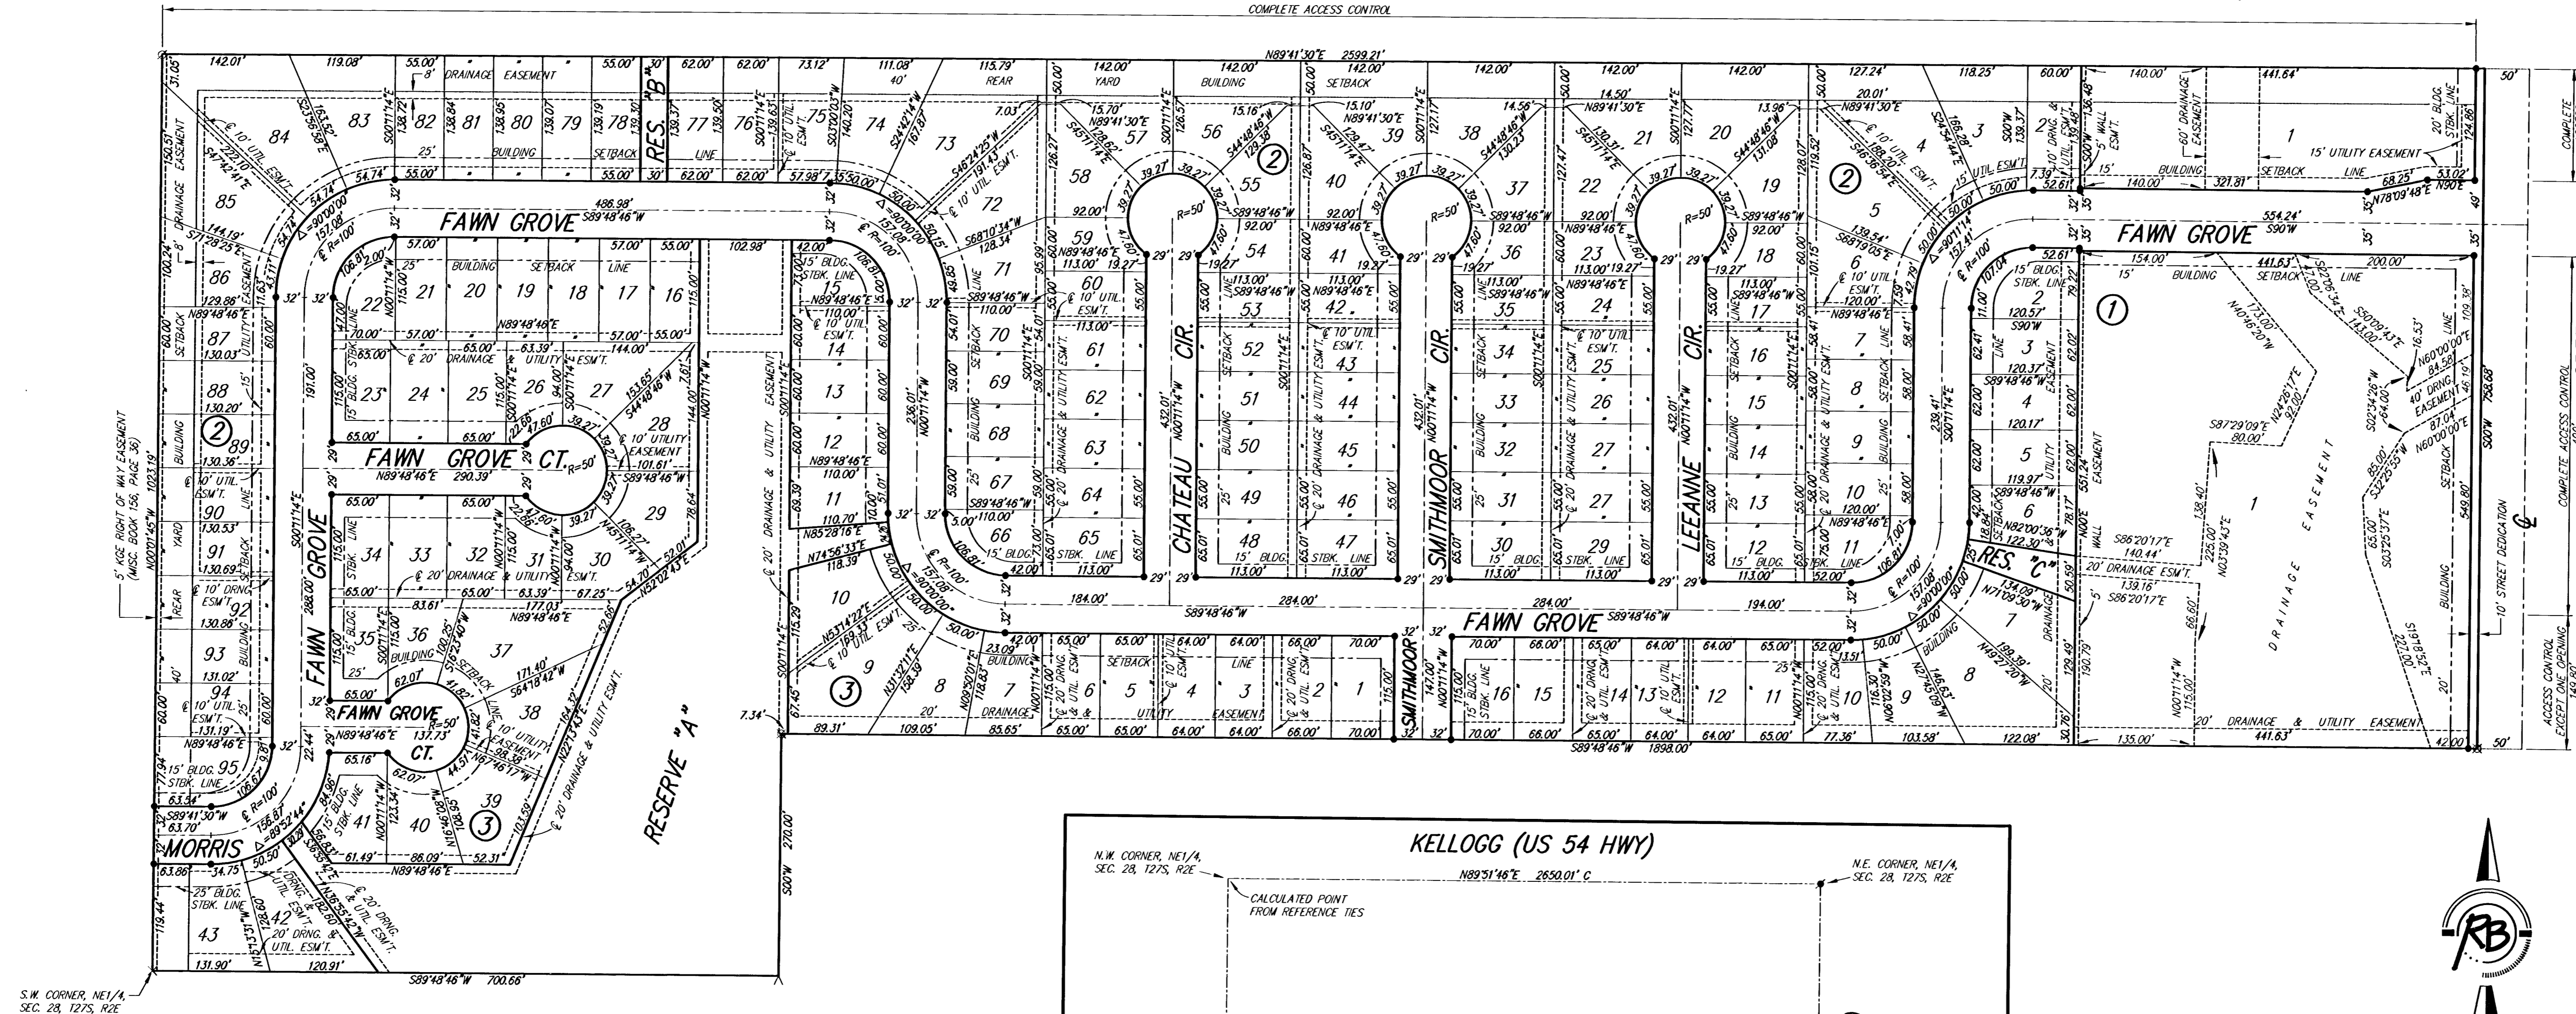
COMPLETE ACCESS CONTROL

N89°41'30"E 2599.21'

FAWN GROVE

FAWN GROVE CT.

FAWN GROVE

FAWN GROVE CT.

CHATEAU CIR.

SMITHMOOR CIR.

LEEANNE CIR.

FAWN GROVE

FAWN GROVE

MORRIS

RES. "B"

RES. "C"

RESERVE "A"

5' KGE RIGHT OF WAY EASEMENT (MISC. BOOK 156, PAGE 36)

KELLOGG (US 54 HWY)

N.W. CORNER, NE1/4, SEC. 28, T27S, R2E

N.E. CORNER, NE1/4, SEC. 28, T27S, R2E

N89°51'46"E 2650.01' C

CALCULATED POINT FROM REFERENCE TIES

S.W. CORNER, NE1/4, SEC. 28, T27S, R2E

S89°48'46"W 700.66'

S89°48'46"W 1898.00'

S00°W 270.00'

10' STREET DEDICATION

ACCESS CONTROL EXCEPT ONE OPENING

COMPLETE ACCESS CONTROL

DRAINAGE EASEMENT

60' DRAINAGE EASEMENT

15' UTILITY EASEMENT

20' DRAINAGE & UTILITY EASEMENT

20' DRAINAGE ESM'T.

40' DRNG. EASEMENT

BUILDING SETBACK LINE

15' BLDG. STBK. LINE

25' BLDG. STBK. LINE

€ 10' UTIL. ESM'T.

€ 20' DRAINAGE & UTILITY ESM'T.

5' WALL ESM'T.

RB